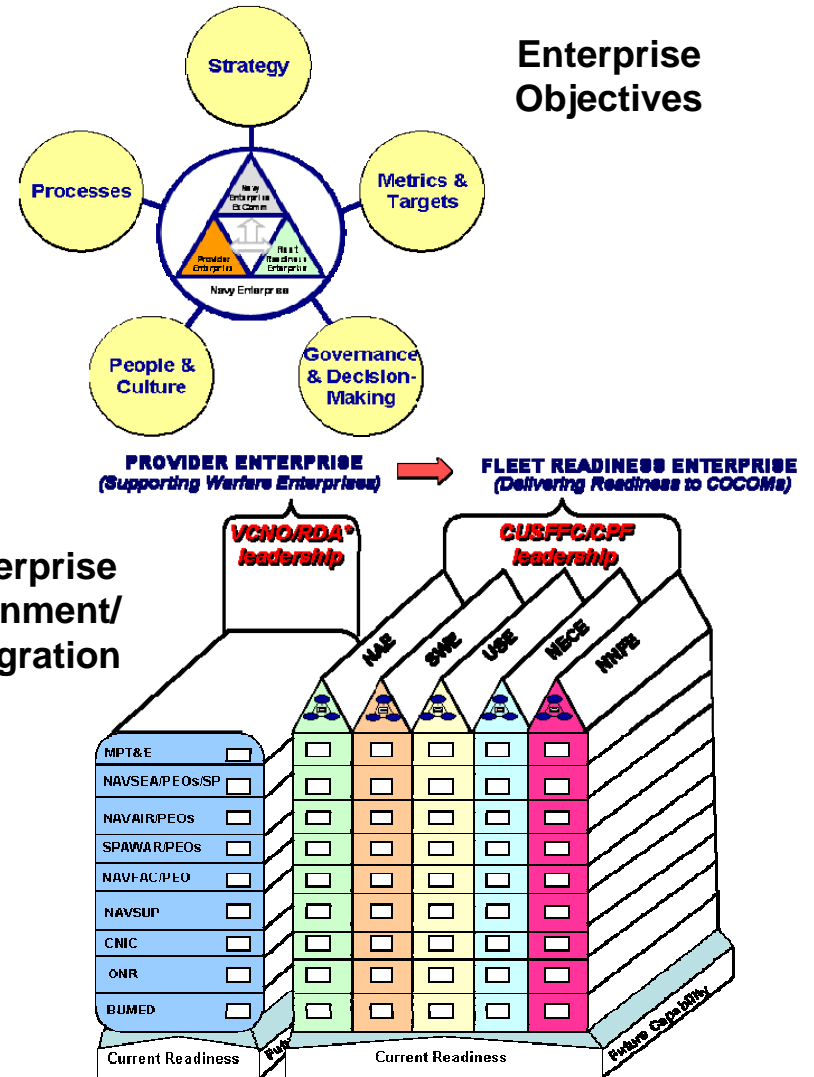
Enterprise Objectives

Strategy

Metrics & Targets

Governance & Decision-Making

People & Culture

Processes

Navy Enterprise EXComm

Provider Enterprise

Fleet Readiness Enterprise

Navy Enterprise

PROVIDER ENTERPRISE
(Supporting Warfare Enterprises)

FLEET READINESS ENTERPRISE
(Delivering Readiness to COCOMs)

VCNO/RDA*
leadership

CUSFFC/CPF
leadership

erprise
nment/
gration

NAE

SWE

USE

NECE

NNFE

MPT&E

NAVSEA/PEOs/SP

NAVAIR/PEOs

SPAWAR/PEOs

NAVFAC/PEO

NAVSUP

CNIC

ONR

BUMED

Current Readiness

Fu

Current Readiness

Future Capability